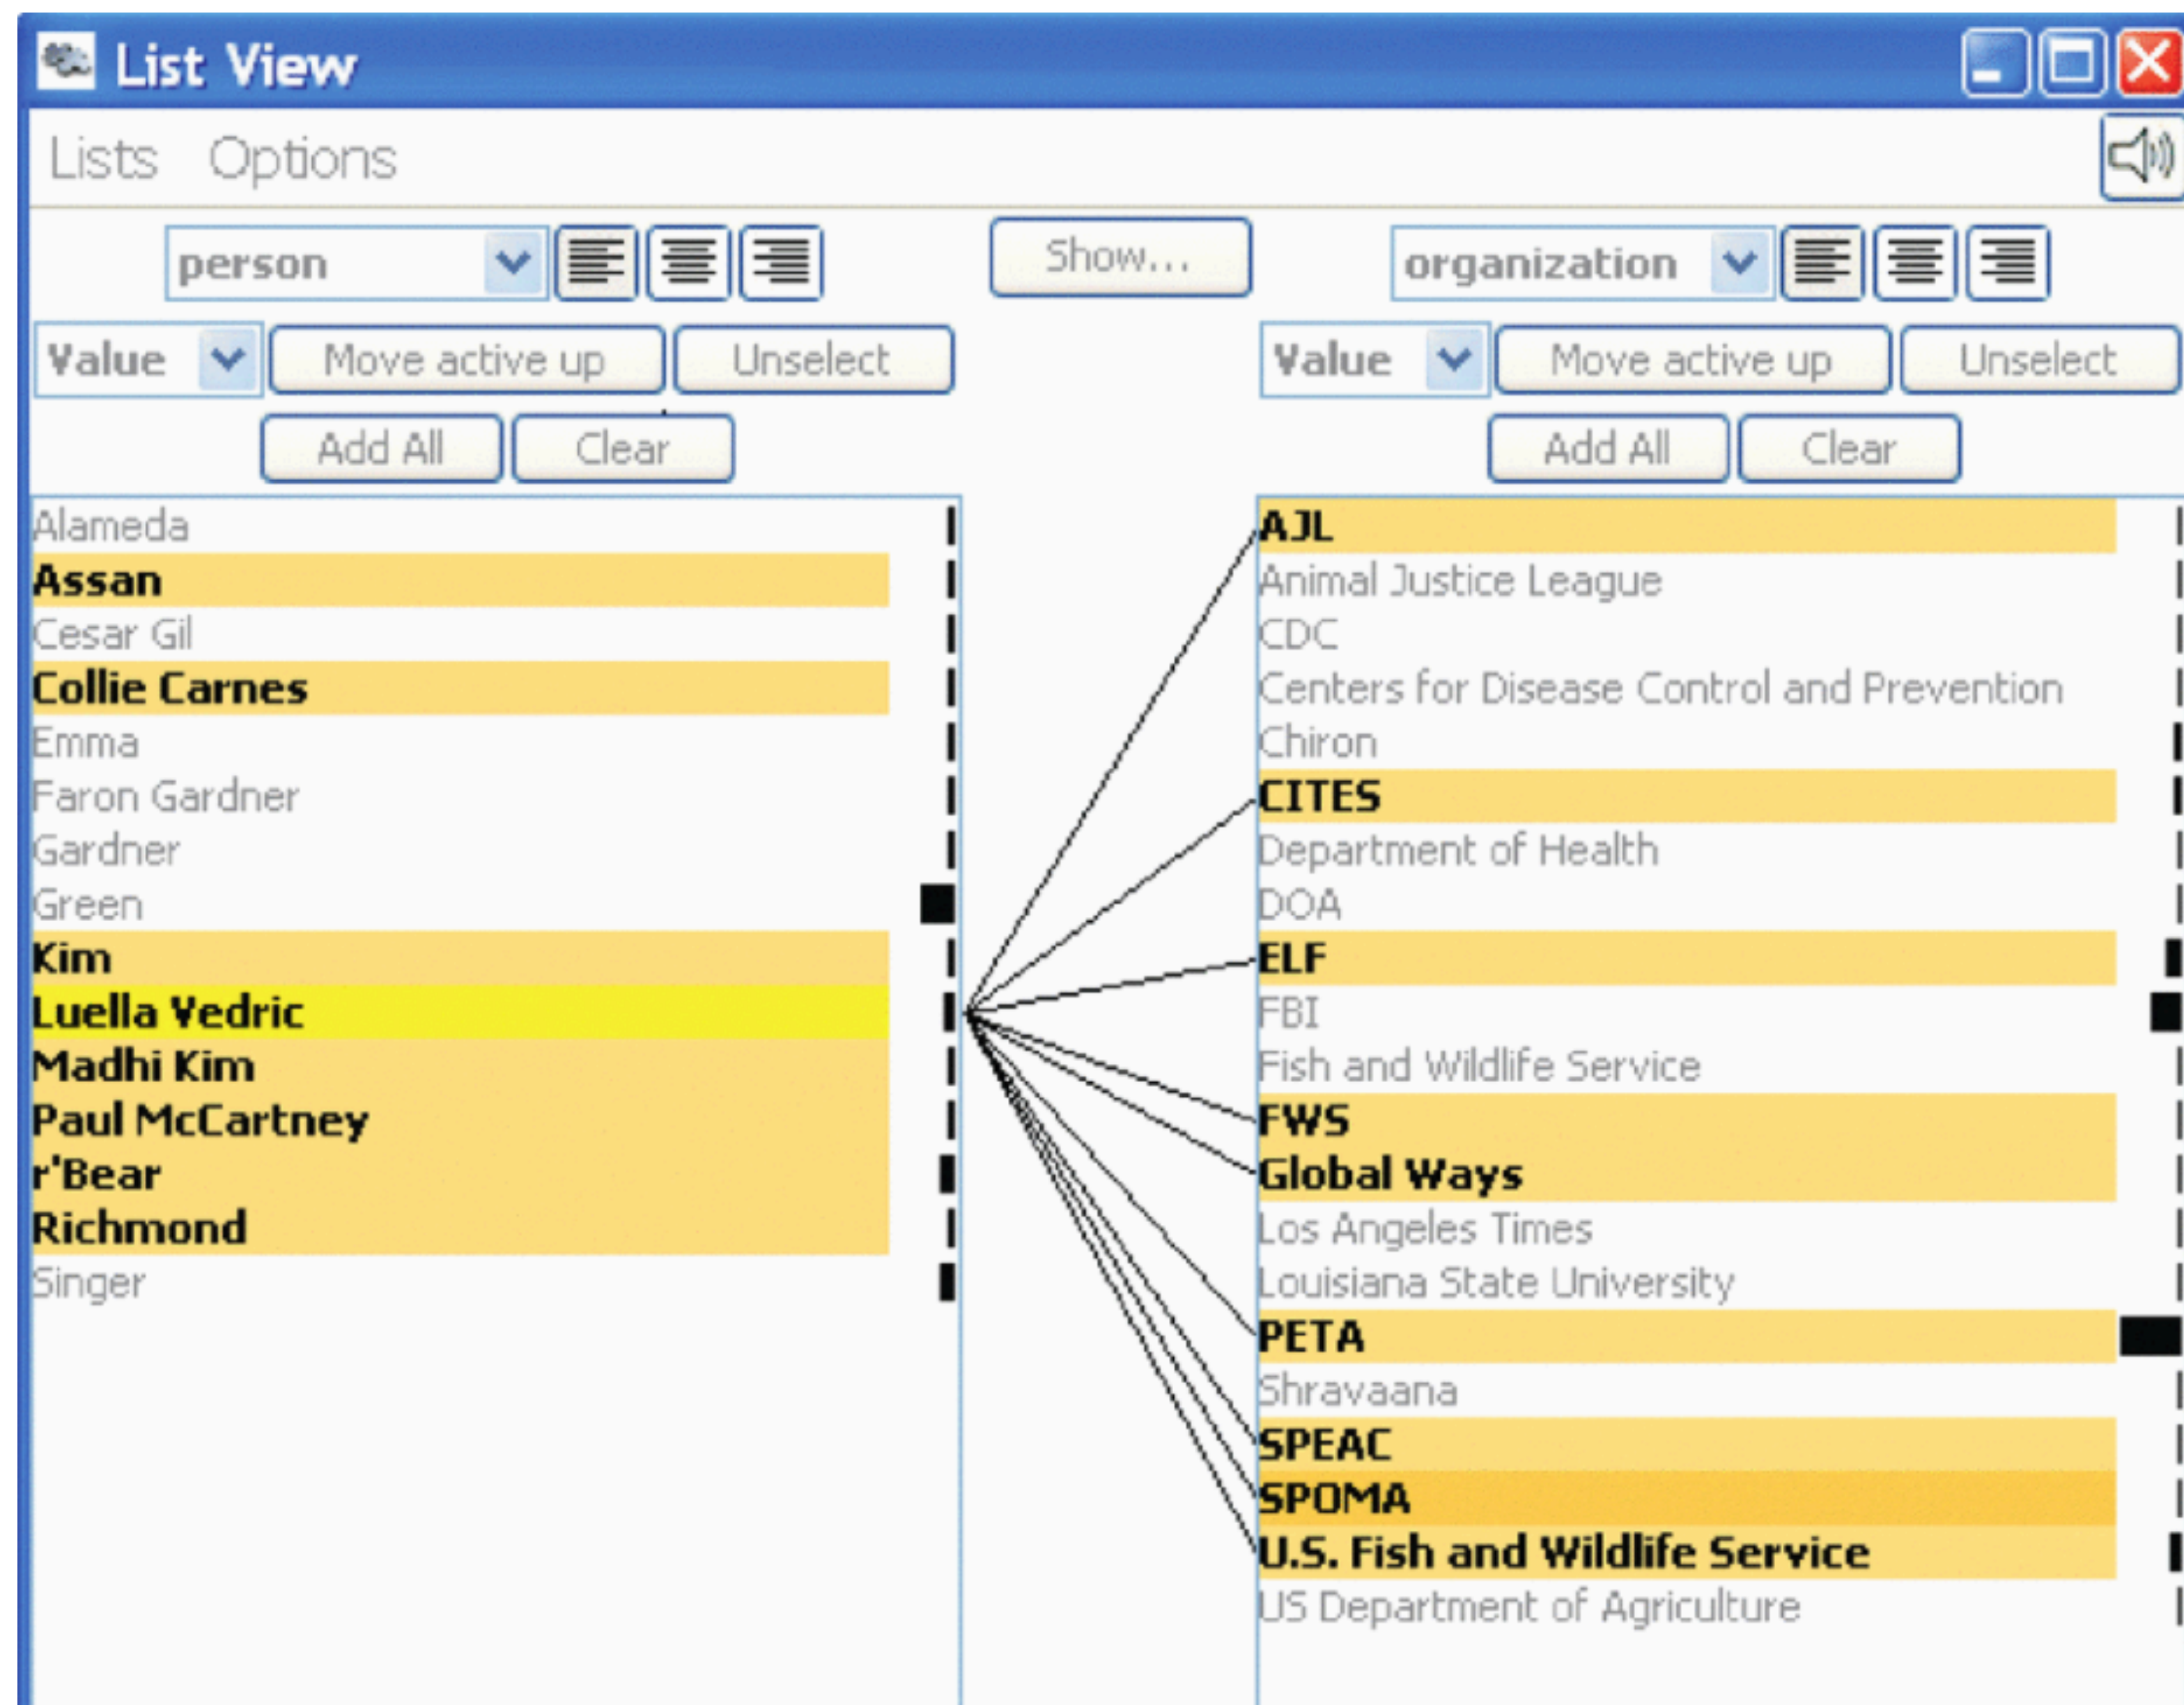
List View

Lists Options

person

Show...

organization

Value Move active up Unselect

Add All Clear

Value Move active up Unselect

Add All Clear

Alameda
Assan
Cesar Gil
Collie Carnes
Emma
Faron Gardner
Gardner
Green
Kim
Luella Vedric
Madhi Kim
Paul McCartney
r'Bear
Richmond
Singer

AJL
Animal Justice League
CDC
Centers for Disease Control and Prevention
Chiron
CITES
Department of Health
DOA
ELF
FBI
Fish and Wildlife Service
FWS
Global Ways
Los Angeles Times
Louisiana State University
PETA
Shravaana
SPEAC
SPOMA
U.S. Fish and Wildlife Service
US Department of Agriculture